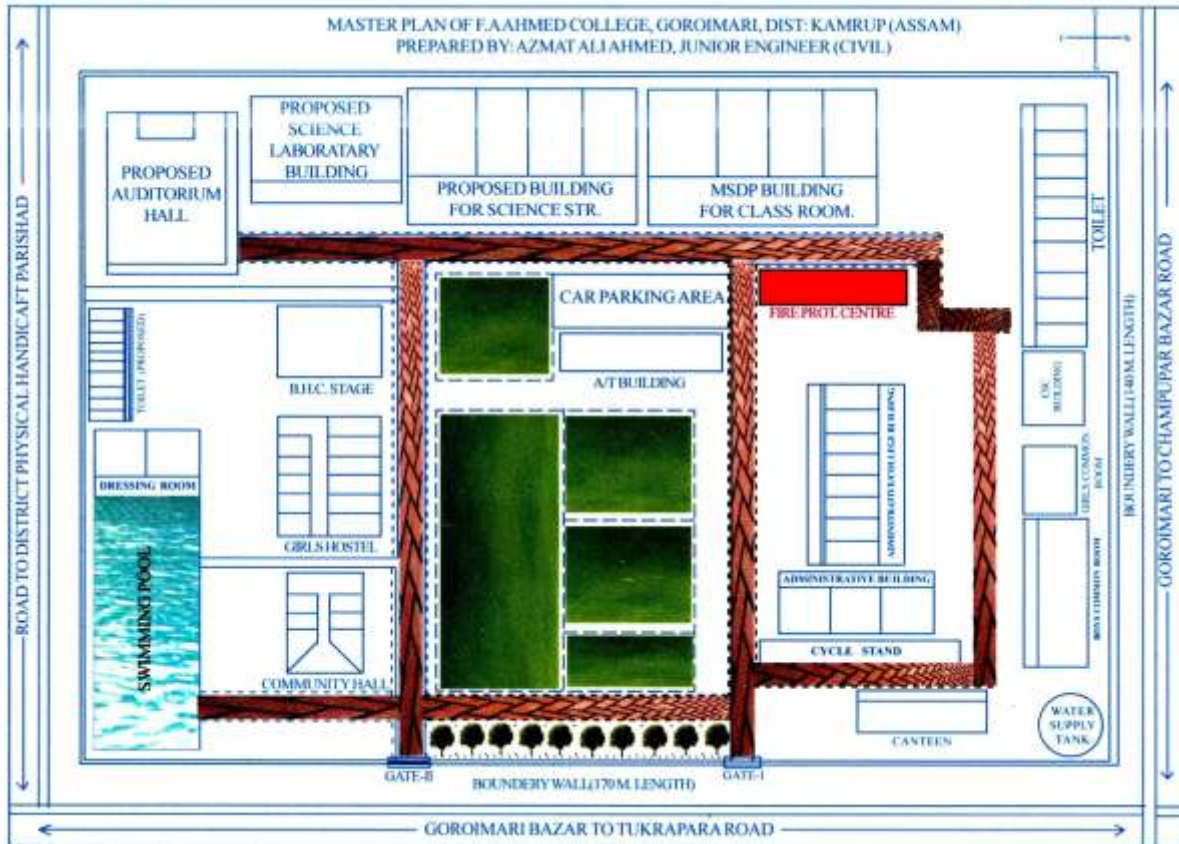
MASTER PLAN OF F.A AHMED COLLEGE, GOROIMARI, DIST: KAMRUP (ASSAM)
PREPARED BY: AZMAT ALI AHMED, JUNIOR ENGINEER (CIVIL)

ROAD TO DISTRICT PHYSICAL HANDICAFT PARISHAD

PROPOSED AUDITORIUM HALL.

PROPOSED SCIENCE LABORATARY BUILDING

PROPOSED BUILDING FOR SCIENCE STR.

MSDP BUILDING FOR CLASS ROOM.

TOILET

CAR PARKING AREA

FIRE PROT. CENTRE

TOILET (PROPOSED)

B.H.C. STAGE

A/T BUILDING

CSC BUILDING

ADMINISTRATIVE COLLEGE BUILDING

GIRLS COMMON ROOM

DRESSING ROOM

SWIMMING POOL

GIRLS HOSTEL

BOYS COMMON ROOM

ADMINISTRATIVE BUILDING

COMMUNITY HALL

CYCLE STAND

WATER SUPPLY TANK

CANTEEN

GATE-II

BOUNDERY WALL (170 M. LENGTH)

GATE-I

BOUNDERY WALL (140 M. LENGTH)

GOROIMARI TO CHAMPUPAR BAZAR ROAD

GOROIMARI BAZAR TO TUKRAPARA ROAD